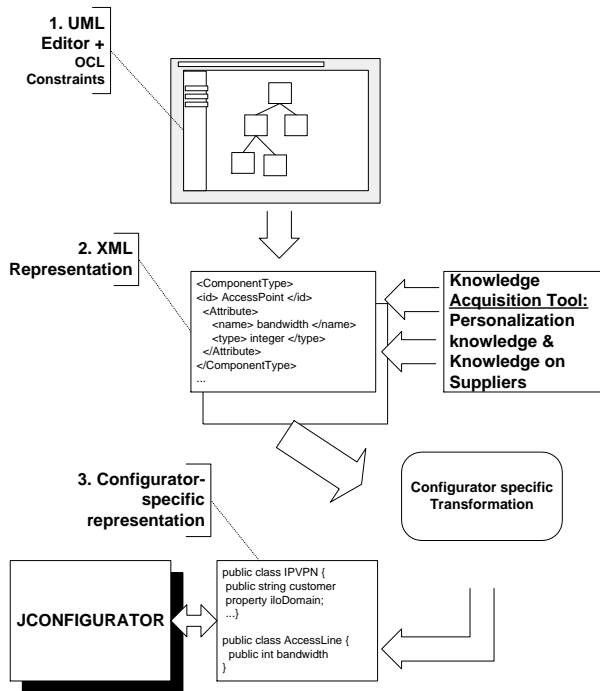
1. UML Editor + OCL Constraints

2. XML Representation

<ComponentType>
<id> AccessPoint </id>
<Attribute>
<name> bandwidth </name>
<type> integer </type>
</Attribute>
</ComponentType>
...

Knowledge Acquisition Tool: Personalization knowledge & Knowledge on Suppliers

3. Configurator-specific representation

Configurator specific Transformation

JCONFIGURATOR

public class IPVPN {
public string customer
property iloDomain;
...}

public class AccessLine {
public int bandwidth
}